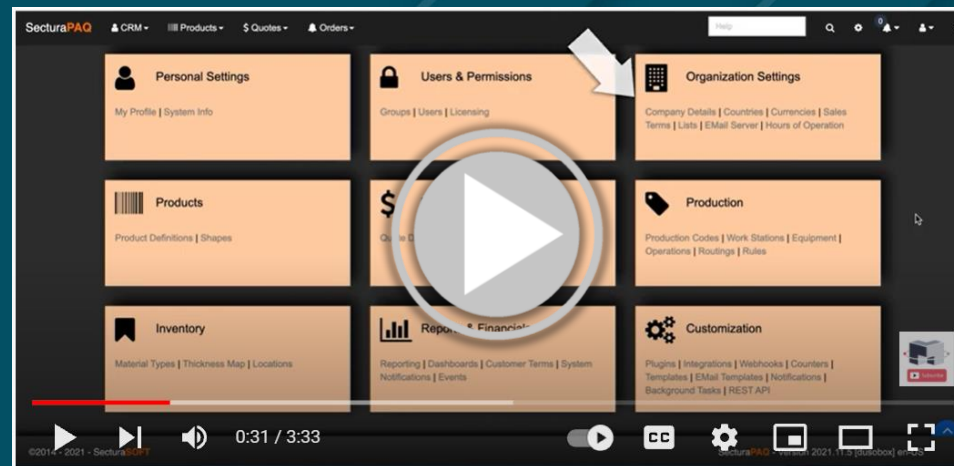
SecturaPAQ CRM ▾ Products ▾ $ Quotes ▾ Orders ▾

Help

Personal Settings
My Profile | System Info

Users & Permissions
Groups | Users | Licensing

Organization Settings
Company Details | Countries | Currencies | Sales Terms | Lists | EMail Server | Hours of Operation

Products
Product Definitions | Shapes

Quote D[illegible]

Production
Production Codes | Work Stations | Equipment | Operations | Routings | Rules

Inventory
Material Types | Thickness Map | Locations

Repo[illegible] & Financials
Reporting | Dashboards | Customer Terms | System Notifications | Events

Customization
Plugins | Integrations | Webhooks | Counters | Templates | EMail Templates | Notifications | Background Tasks | REST API

0:31 / 3:33

©2014 - 2021 - SecturaSOFT

SecturaPAQ - Version 2021.11.5 [dusobox] en-US